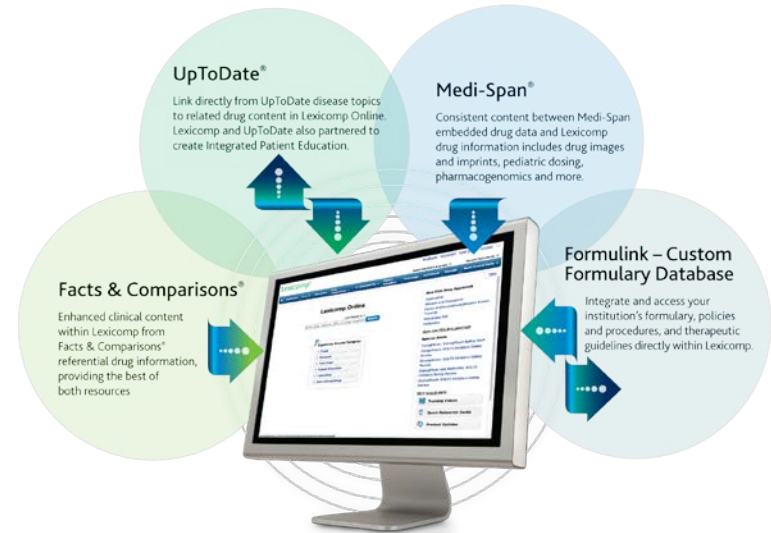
UpToDate®

Link directly from UpToDate disease topics to related drug content in Lexicomp Online. Lexicomp and UpToDate also partnered to create Integrated Patient Education.

Medi-Span®

Consistent content between Medi-Span embedded drug data and Lexicomp drug information includes drug images and imprints, pediatric dosing, pharmacogenomics and more.

Facts & Comparisons®

Enhanced clinical content within Lexicomp from Facts & Comparisons® referential drug information, providing the best of both resources

Formulink – Custom Formulary Database

Integrate and access your institution's formulary, policies and procedures, and therapeutic guidelines directly within Lexicomp.

lexicomp

Lexicomp Online

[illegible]